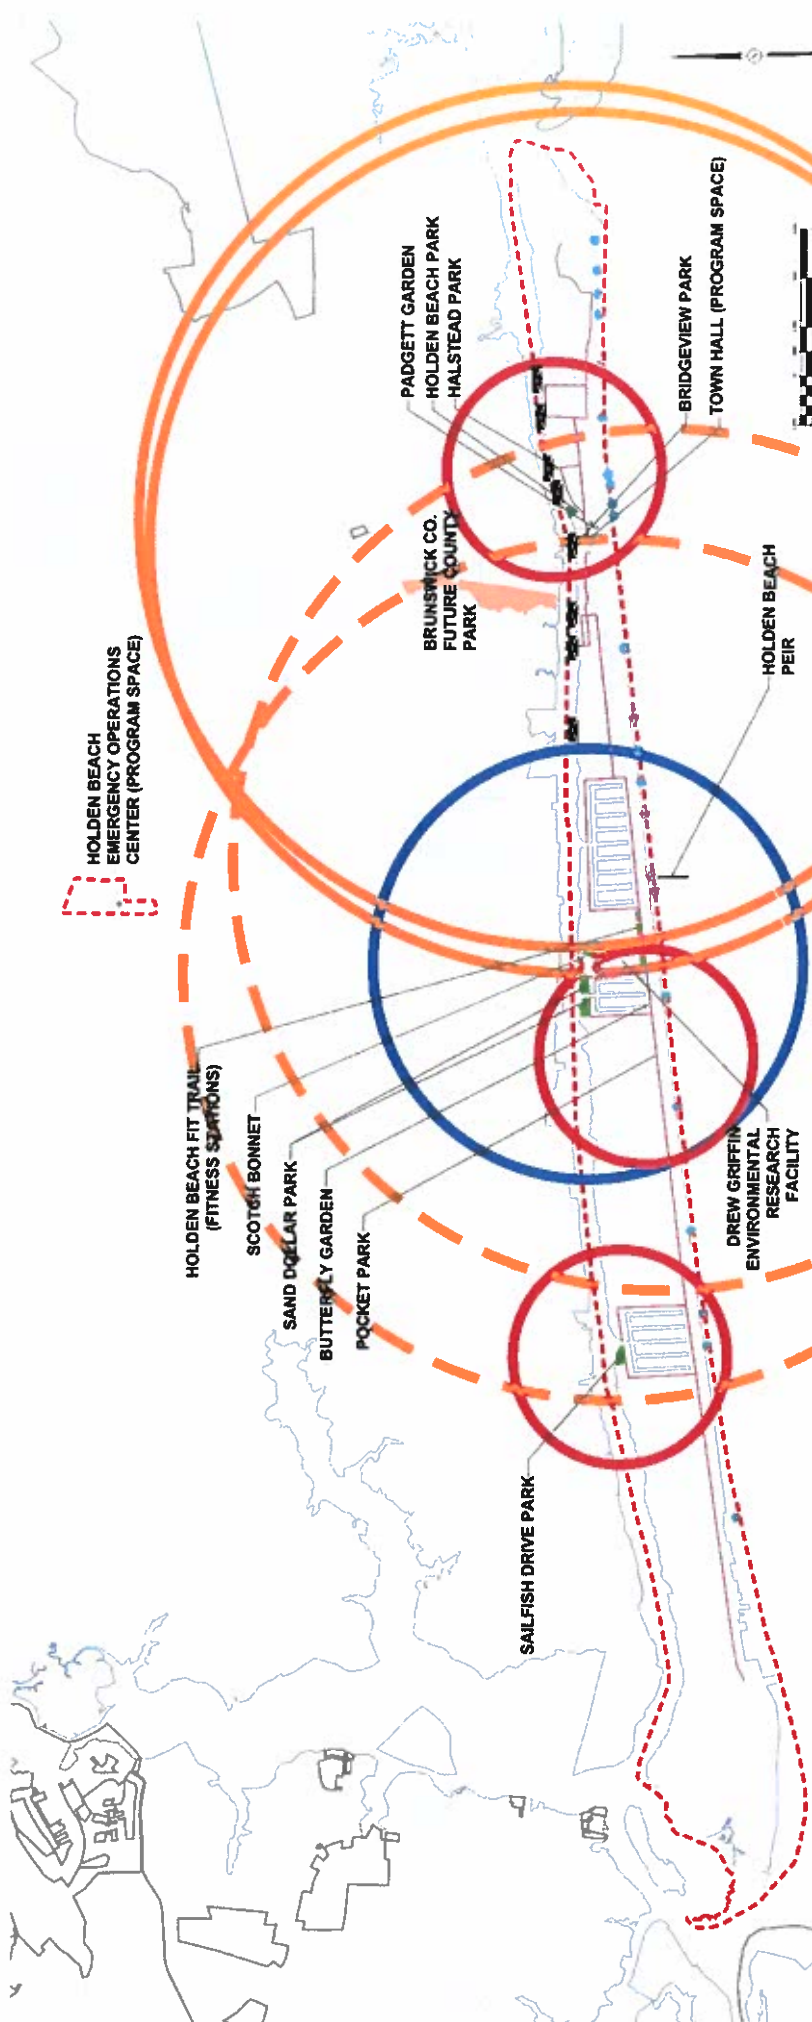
PADGETT GARDEN
HOLDEN BEACH PARK
HALSTEAD PARK

BRIDGEVIEW PARK
TOWN HALL (PROGRAM SPACE)

BRUNSWICK CO. FUTURE COUNTY PARK

HOLDEN BEACH EMERGENCY OPERATIONS CENTER (PROGRAM SPACE)

HOLDEN BEACH PEIR

HOLDEN BEACH FIT TRAIL (FITNESS STATIONS)
SCOTCH BONNET
SAND DOLLAR PARK
BUTTERFLY GARDEN
POCKET PARK

DREW GRIFFIN ENVIRONMENTAL RESEARCH FACILITY

SAILFISH DRIVE PARK